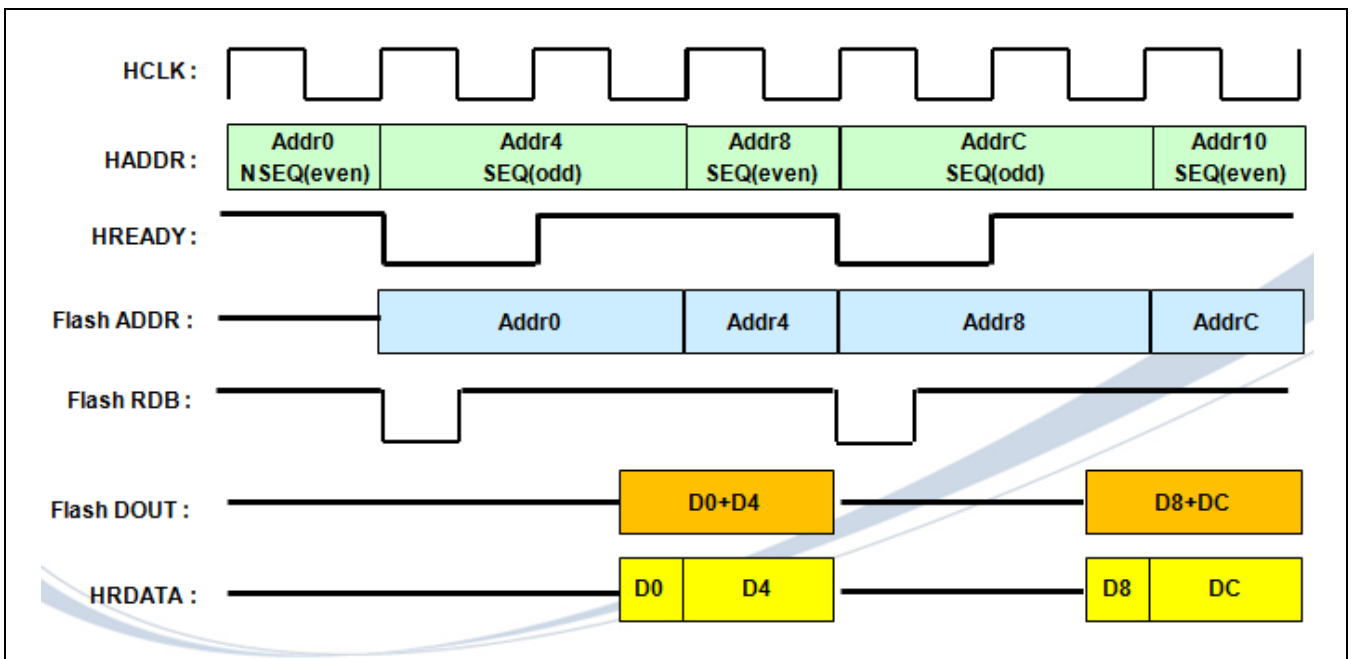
HCLK :

HADDR :

Addr0
NSEQ(even)

Addr4
SEQ(odd)

Addr8
SEQ(even)

AddrC
SEQ(odd)

Addr10
SEQ(even)

HREADY :

Flash ADDR :

Addr0

Addr4

Addr8

AddrC

Flash RDB :

Flash DOUT :

D0+D4

D8+DC

HRDATA :

D0

D4

D8

DC